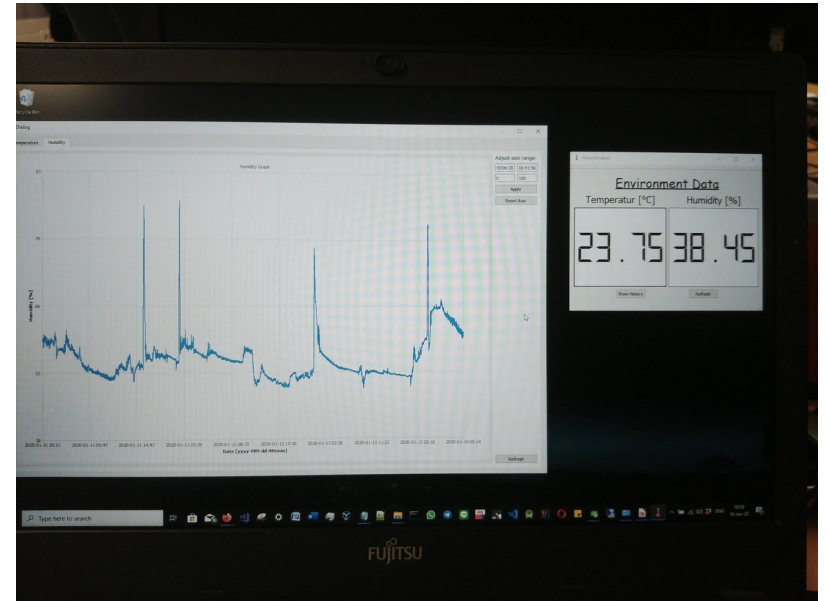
Recycle Bin

Dialog

Temperature Humidity

Humidity Graph

Adjust axis range:

Apply

Reset Axis

Humidity [%]

Date [yyyy-MM-dd hh:mm]

Refresh

Environment Data

Temperatur [°C]

Humidity [%]

23.75

38.45

Show History

Refresh

Type here to search

FUJITSU